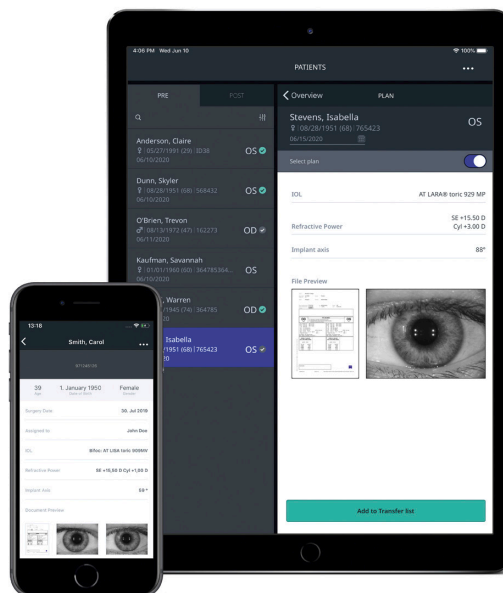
4:06 PM Wed Jun 10

100%

PATIENTS

...

PRE

POST

Anderson, Claire
♀ | 05/27/1991 (29) | 3D38
06/10/2020

OS

Dunn, Skyler
♀ | 08/28/1951 (68) | 568452
06/10/2020

OS

O'Brien, Trevon
♂ | 08/13/1972 (47) | 162273
06/11/2020

OD

Kaufman, Savannah
♀ | 01/01/1960 (60) | 364785364...
06/10/2020

OS

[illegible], Warren
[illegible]/1945 (74) | 364785
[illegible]020

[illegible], Isabella
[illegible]/1951 (68) | 765423
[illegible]20

OS

Overview

PLAN

Stevens, Isabella
♀ | 08/28/1951 (68) | 765423
06/15/2020

OS

Select plan

IOL

AT LARA® toric 929 MP

Refractive Power

SE +15.50 D
Cyl +3.00 D

Implant axis

88°

File Preview

Add to Transfer list

13:18

Smith, Carol

...

39
Age

1. January 1950
Date of Birth

Female
Gender

Surgery Date

30. Jul 2018

Assigned to

John Doe

IOL

Bifoc. AT LISA toric 909MV

Refractive Power

SE +15,50 D Cyl +1,00 D

Implant Axis

59 °

Document Preview